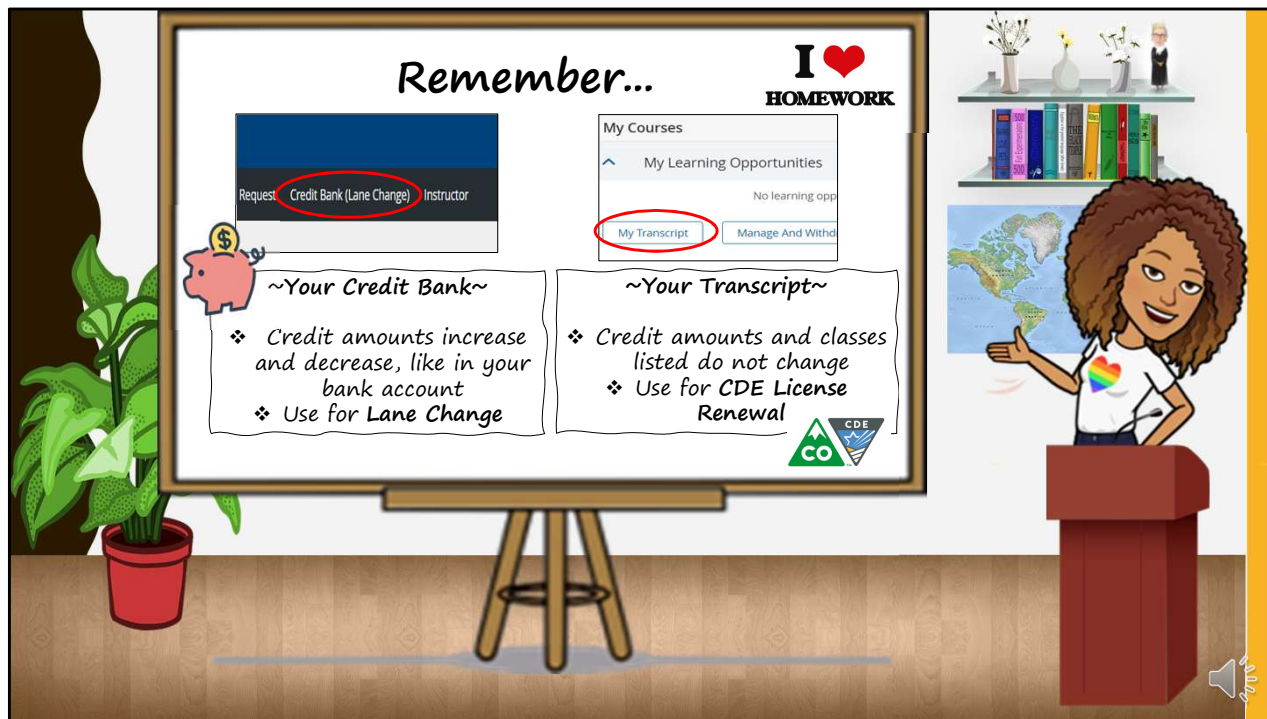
Remember...

I ❤ HOMEWORK

Request Credit Bank (Lane Change) Instructor

My Courses

My Learning Opportunities

No learning opp

My Transcript

Manage And Withd

~Your Credit Bank~

❖ Credit amounts increase and decrease, like in your bank account

❖ Use for **Lane Change**

~Your Transcript~

❖ Credit amounts and classes listed do not change

❖ Use for **CDE License Renewal**

CO

CDE